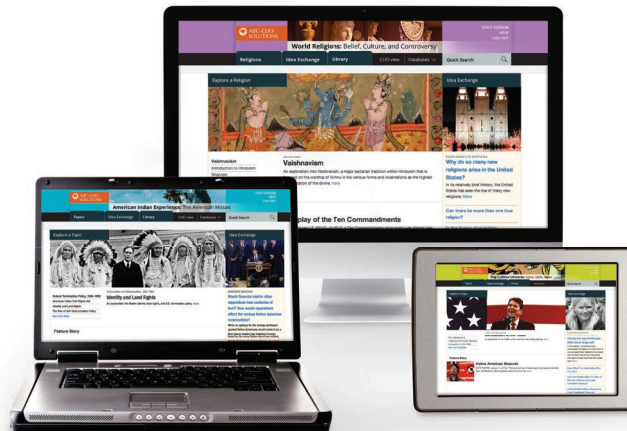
ABC-CLIO SOLUTIONS

World Religions: Belief, Culture, and Controversy

Religions | Idea Exchange | Library | CLIO view | Databases | Quick Search

Explore a Religion

Idea Exchange

Vaishnavism

Introduction to Hinduism

Vaishnavism

An exploration into Vaishnavism, a major sectarian tradition within Hinduism that is centered on the worship of Vishnu in his various forms and incarnations as the highest manifestation of the divine. more

Why do so many new religions arise in the United States?

In its relatively brief history, the United States has been the rise of many new religions. More

Can there be more than one true religion?

play of the Ten Commandments

ABC-CLIO SOLUTIONS

American Indian Experience: The American Mosaic

Topics | Idea Exchange | Library | CLIO view | Databases | Quick Search

Explore a Topic

Idea Exchange

Identity and Land Rights

Would financial and/or other reparations best reconcile or hurt the various Native American communities?

Feature Story

Native American Mascots

Feature Story